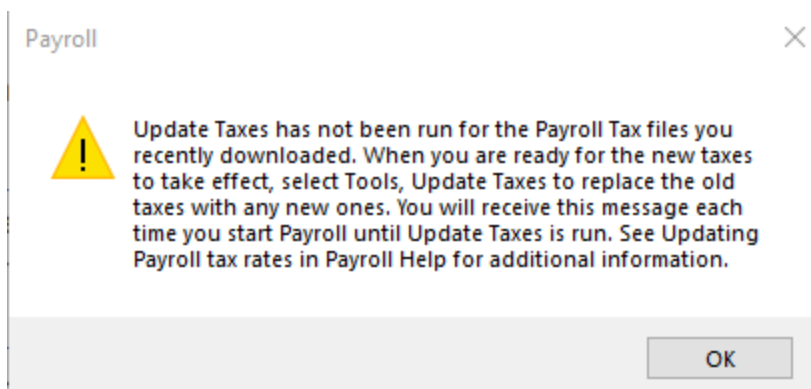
Payroll

Update Taxes has not been run for the Payroll Tax files you recently downloaded. When you are ready for the new taxes to take effect, select Tools, Update Taxes to replace the old taxes with any new ones. You will receive this message each time you start Payroll until Update Taxes is run. See Updating Payroll tax rates in Payroll Help for additional information.

OK